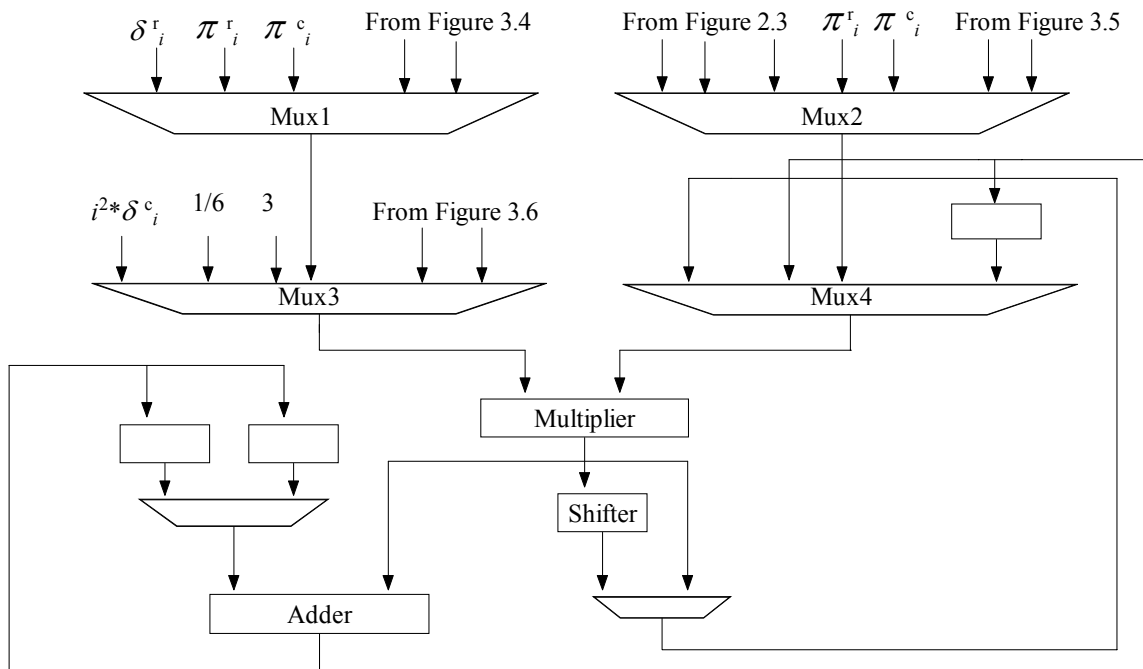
$\delta^{r}_{i}$ $\pi^{r}_{i}$ $\pi^{c}_{i}$ From Figure 3.4

From Figure 2.3 $\pi^{r}_{i}$ $\pi^{c}_{i}$ From Figure 3.5

Mux1

Mux2

$i^2 * \delta^{c}_{i}$ 1/6 3 From Figure 3.6

Mux3

Mux4

Multiplier

Shifter

Adder